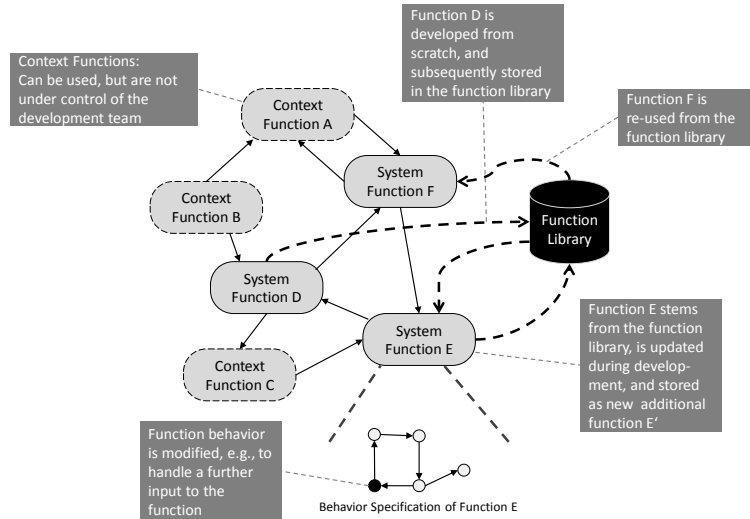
Context Functions: Can be used, but are not under control of the development team

Function D is developed from scratch, and subsequently stored in the function library

Function F is re-used from the function library

Context Function A

System Function F

Context Function B

Function Library

System Function D

System Function E

Context Function C

Function E stems from the function library, is updated during development, and stored as new additional function E'

Function behavior is modified, e.g., to handle a further input to the function

Behavior Specification of Function E